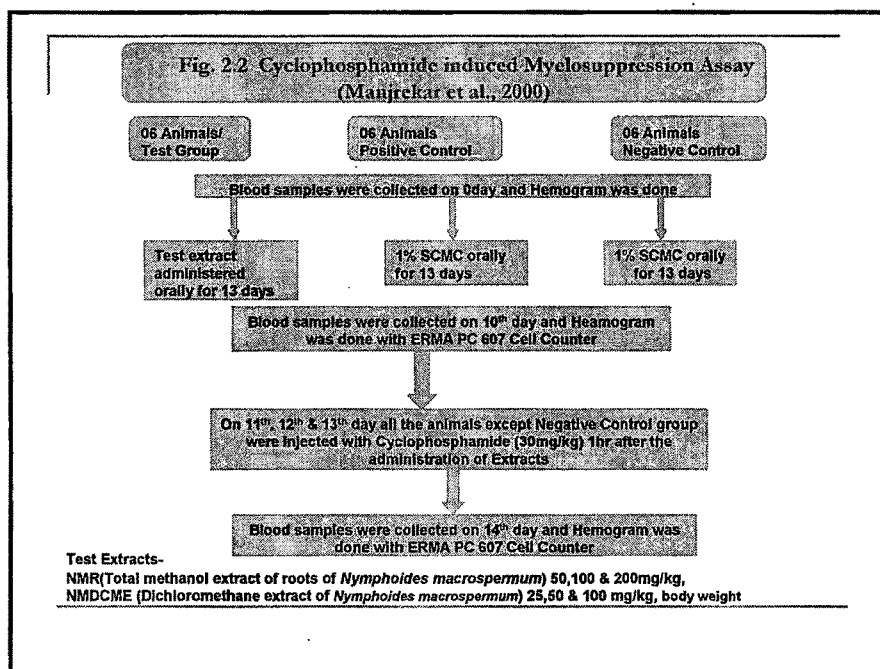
Fig. 2.2 Cyclophosphamide induced Myelosuppression Assay (Manjrekar et al., 2000)

06 Animals/ Test Group

06 Animals Positive Control

06 Animals Negative Control

Blood samples were collected on 0day and Hemogram was done

Test extract administered orally for 13 days

1% SCMC orally for 13 days

1% SCMC orally for 13 days

Blood samples were collected on 10$^{th}$ day and Heamogram was done with ERMA PC 607 Cell Counter

On 11$^{th}$, 12$^{th}$ & 13$^{th}$ day all the animals except Negative Control group were injected with Cyclophosphamide (30mg/kg) 1hr after the administration of Extracts

Blood samples were collected on 14$^{th}$ day and Hemogram was done with ERMA PC 607 Cell Counter

Test Extracts-
NMR(Total methanol extract of roots of Nymphoides macrospermum) 50,100 & 200mg/kg,
NMDCME (Dichloromethane extract of Nymphoides macrospermum) 25,50 & 100 mg/kg, body weight